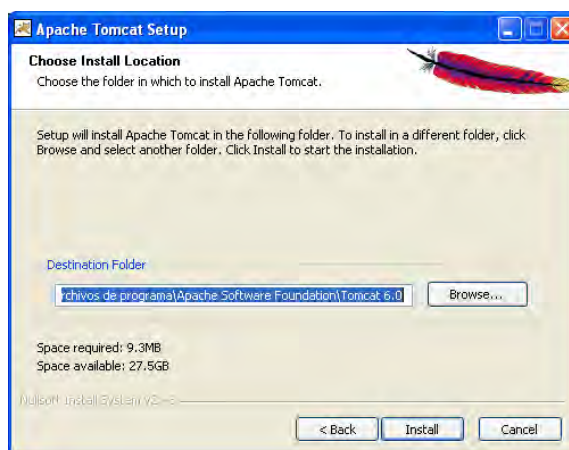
Apache Tomcat Setup

Choose Install Location

Choose the folder in which to install Apache Tomcat.

Setup will install Apache Tomcat in the following folder. To install in a different folder, click Browse and select another folder. Click Install to start the installation.

Destination Folder

rchivos de programa\Apache Software Foundation\Tomcat 6.0

Browse...

Space required: 9.3MB

Space available: 27.5GB

Nullsoft Install System v2.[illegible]

< Back

Install

Cancel